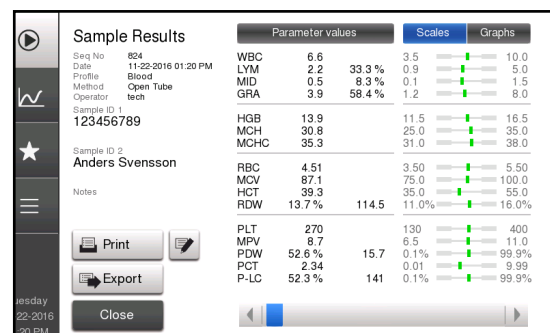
Sample Results

Seq No 824
Date 11-22-2016 01:20 PM
Profile Blood
Method Open Tube
Operator tech

Sample ID 1
123456789

Sample ID 2
Anders Svensson

Notes

Print

Export

Close

uesday
22-2016
:20 PM

Parameter values

| | | | | |
|---|---|---|---|---|
| WBC | 6.6 | | 3.5 | 10.0 |
| LYM | 2.2 | 33.3 % | 0.9 | 5.0 |
| MID | 0.5 | 8.3 % | 0.1 | 1.5 |
| GRA | 3.9 | 58.4 % | 1.2 | 8.0 |
| HGB | 13.9 | | 11.5 | 16.5 |
| MCH | 30.8 | | 25.0 | 35.0 |
| MCHC | 35.3 | | 31.0 | 38.0 |
| RBC | 4.51 | | 3.50 | 5.50 |
| MCV | 87.1 | | 75.0 | 100.0 |
| HCT | 39.3 | | 35.0 | 55.0 |
| RDW | 13.7 % | 114.5 | 11.0% | 16.0% |
| PLT | 270 | | 130 | 400 |
| MPV | 8.7 | | 6.5 | 11.0 |
| PDW | 52.6 % | 15.7 | 0.1% | 99.9% |
| PCT | 2.34 | | 0.01 | 9.99 |
| P-LC | 52.3 % | 141 | 0.1% | 99.9% |

Scales Graphs